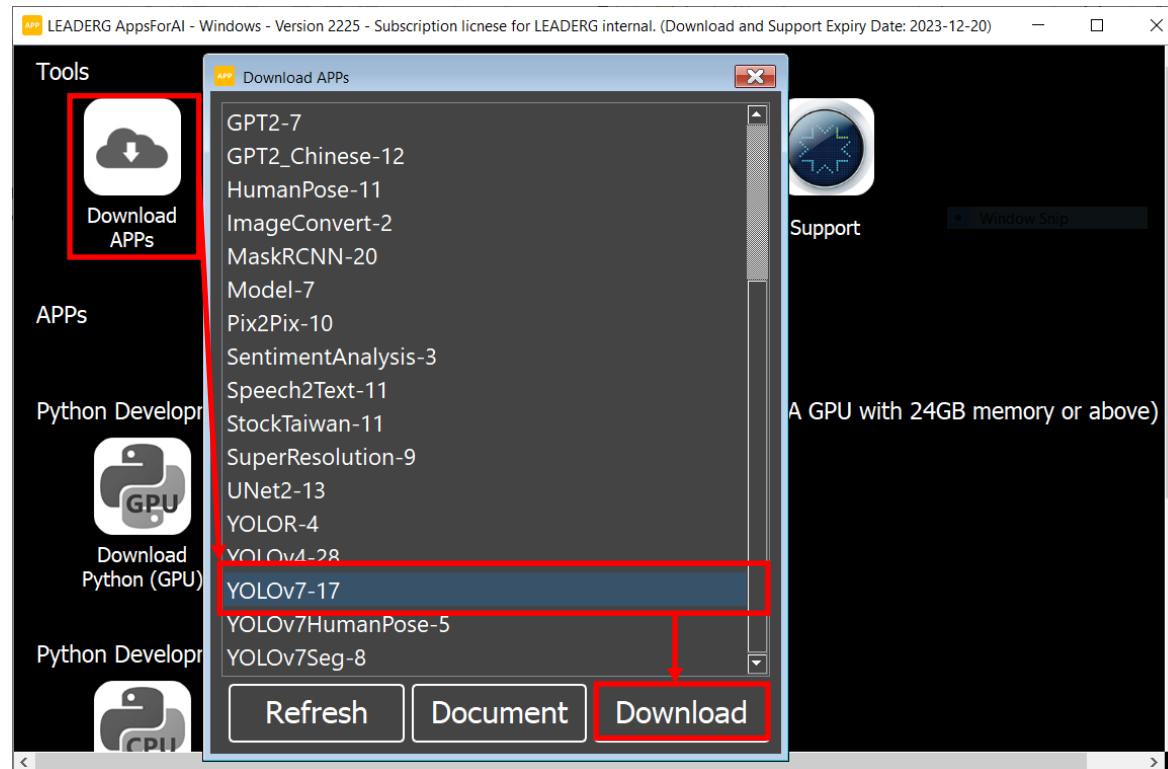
LEADERG AppsForAI - Windows - Version 2225 - Subscription licnese for LEADERG internal. (Download and Support Expiry Date: 2023-12-20)

Tools

Download APPs

Support

Window Snip

APPs

Python Developr

A GPU with 24GB memory or above)

GPU

Download Python (GPU)

Python Developr

CPU

Download APPs

GPT2-7
GPT2_Chinese-12
HumanPose-11
ImageConvert-2
MaskRCNN-20
Model-7
Pix2Pix-10
SentimentAnalysis-3
Speech2Text-11
StockTaiwan-11
SuperResolution-9
UNet2-13
YOLOR-4
YOLOv4-28
YOLOv7-17
YOLOv7HumanPose-5
YOLOv7Seg-8

Refresh
Document
Download